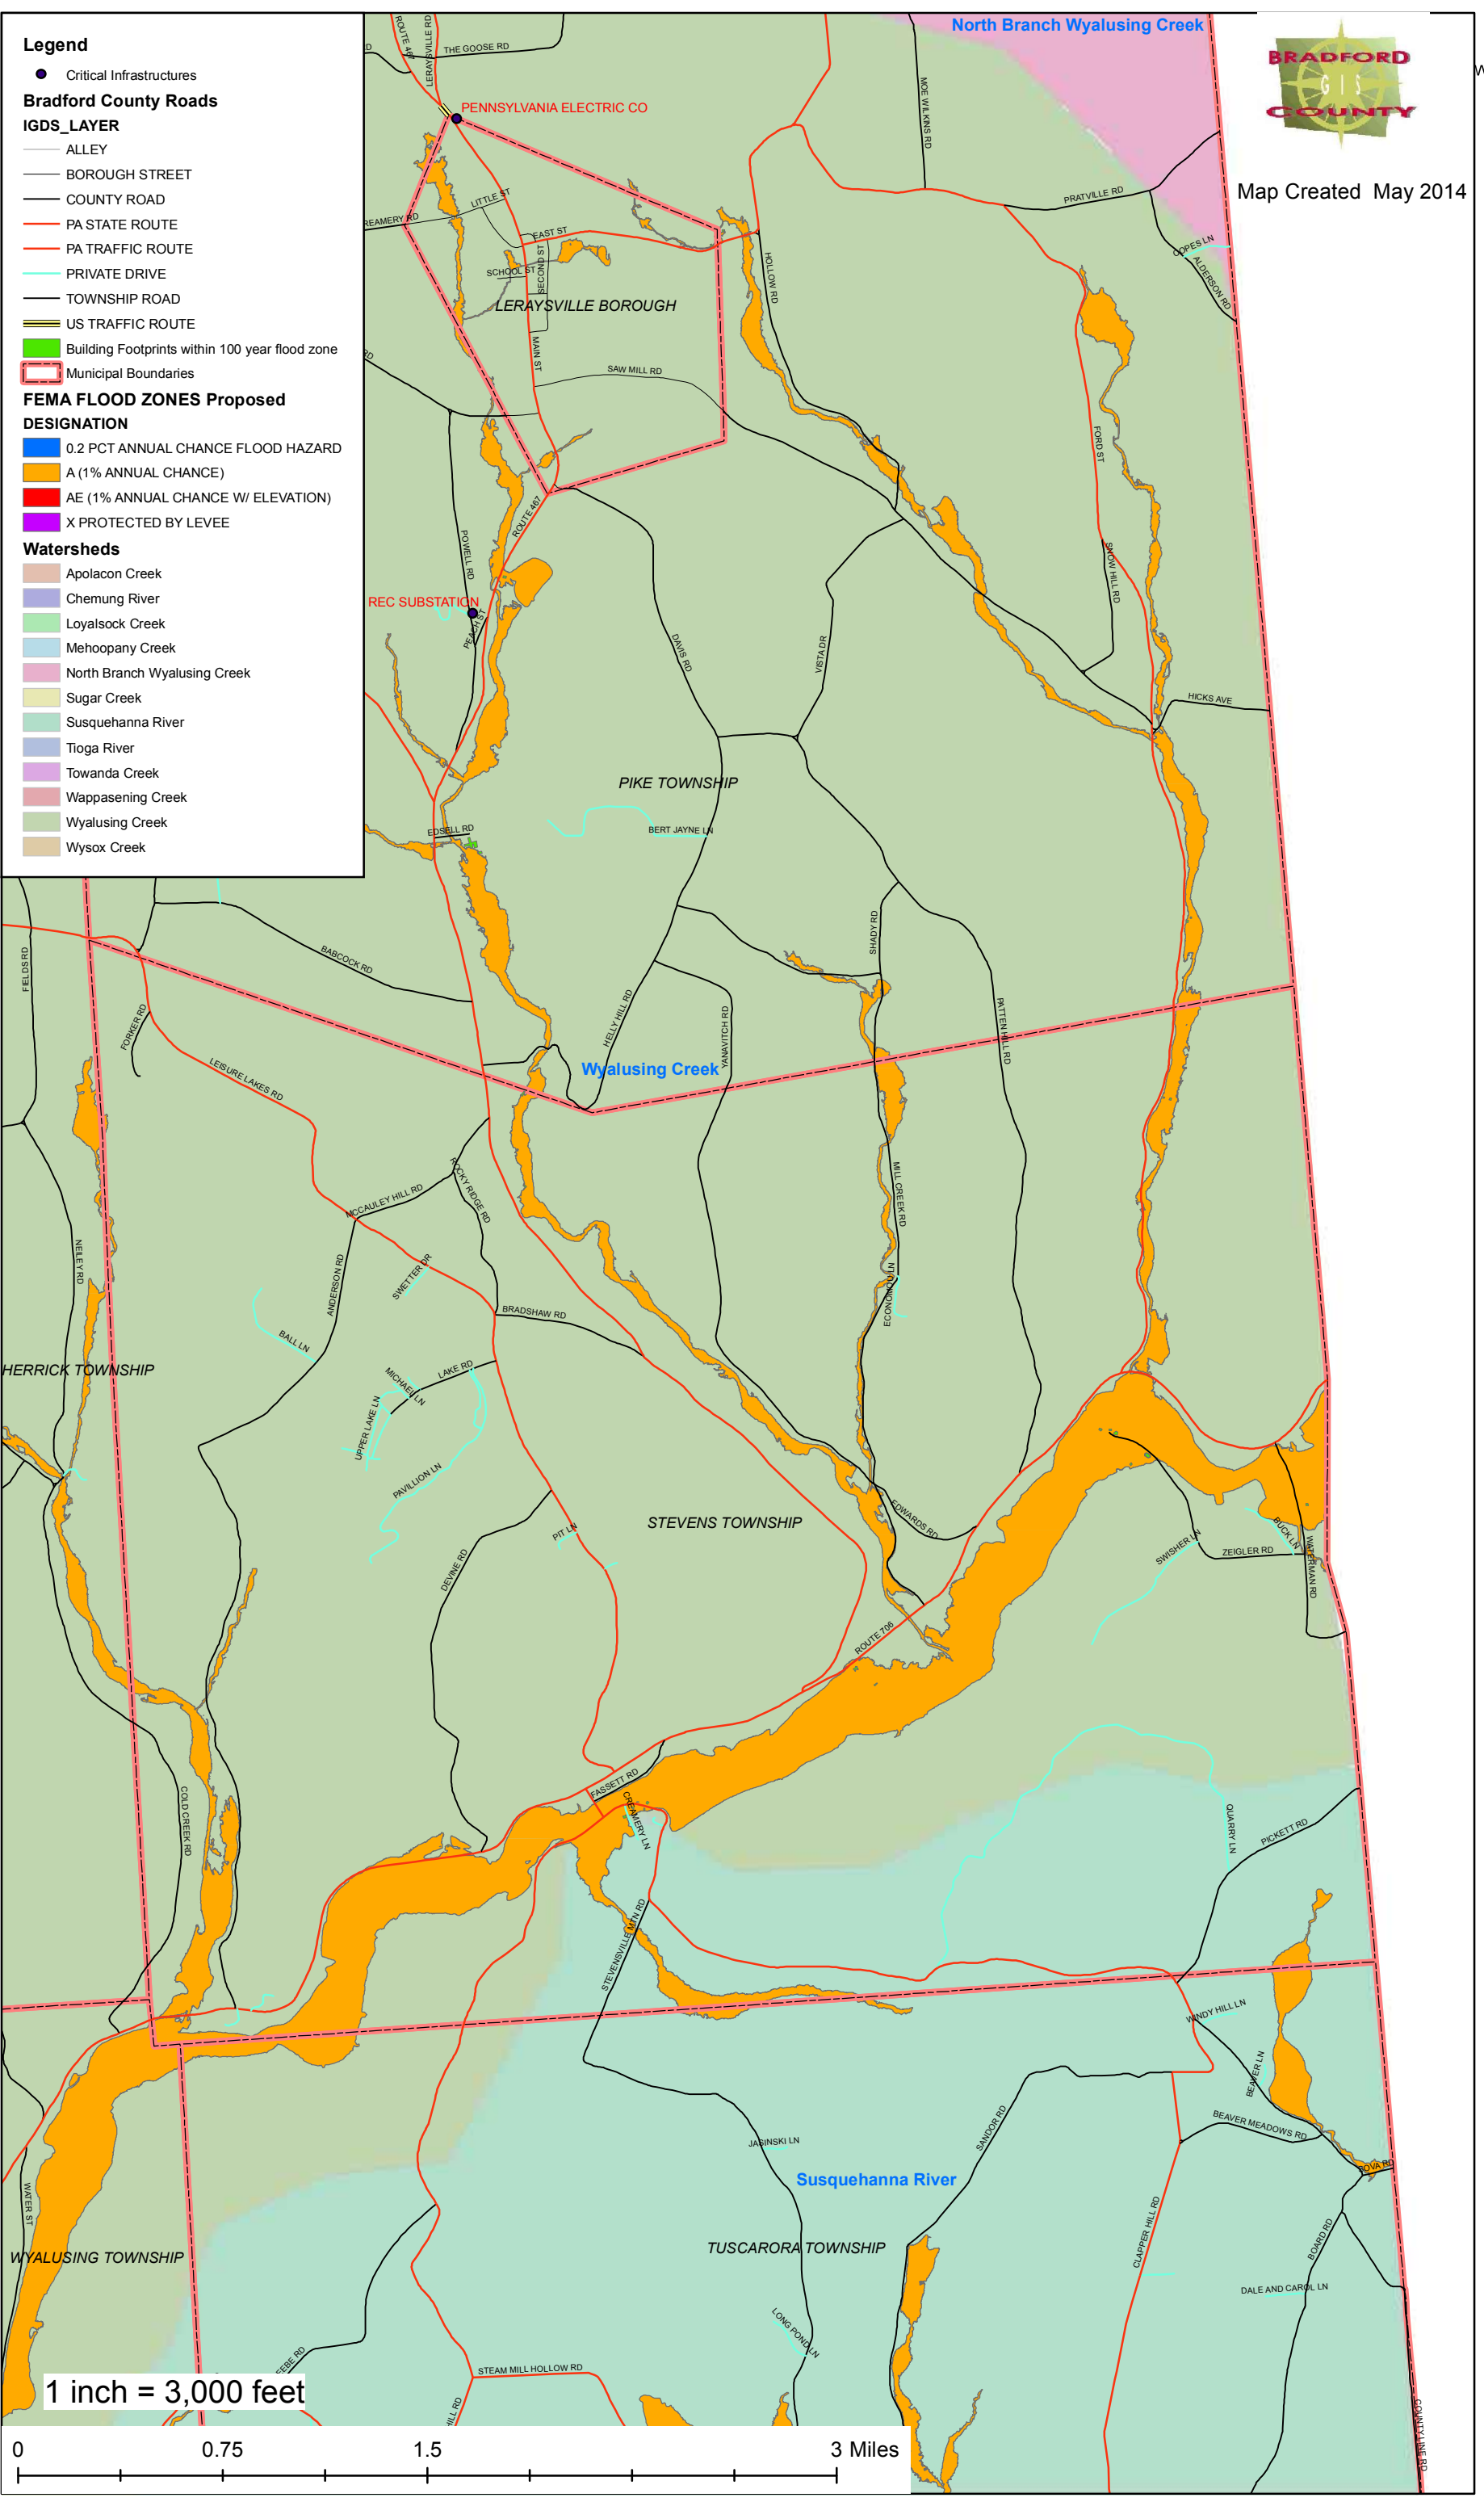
Legend
Critical Infrastructures
Bradford County Roads
IGDS_LAYER
ALLEY
BOROUGH STREET
COUNTY ROAD
PA STATE ROUTE
PA TRAFFIC ROUTE
PRIVATE DRIVE
TOWNSHIP ROAD
US TRAFFIC ROUTE
Building Footprints within 100 year flood zone
Municipal Boundaries
FEMA FLOOD ZONES Proposed
DESIGNATION
0.2 PCT ANNUAL CHANCE FLOOD HAZARD
A (1% ANNUAL CHANCE)
AE (1% ANNUAL CHANCE W/ ELEVATION)
X PROTECTED BY LEVEE
Watersheds
Apolacon Creek
Chemung River
Loyalsock Creek
Mehoopany Creek
North Branch Wyalusing Creek
Sugar Creek
Susquehanna River
Tioga River
Towanda Creek
Wappasening Creek
Wyalusing Creek
Wysox Creek

North Branch Wyalusing Creek
BRADFORD GIS COUNTY
Map Created May 2014

ROUTE 467
LERAYSVILLE RD
THE GOOSE RD
PENNSYLVANIA ELECTRIC CO
MOE WILKINS RD
PRATVILLE RD
COPES LN
ALDERSON RD
HOLLOW RD
REAMERY RD
LITTLE ST
EAST ST
SCHOOL ST
SECOND ST
LERAYSVILLE BOROUGH
MAIN ST
SAW MILL RD
FORD ST
SNOW HILL RD
POWELL RD
ROUTE 467
REC SUBSTATION
PEARL ST
DAVIS RD
VISTA DR
HICKS AVE
PIKE TOWNSHIP
EDSELL RD
BERT JAYNE LN
SHADY RD
BABCOCK RD
FIELDS RD
FORKER RD
HELLY HILL RD
YANAVITCH RD
PATTEN HILL RD
LEISURE LAKES RD
Wyalusing Creek
MILL CREEK RD
ROCKY RIDGE RD
MCCAULEY HILL RD
NELEY RD
ANDERSON RD
SWETTER DR
ECONOMOU LN
BALL LN
BRADSHAW RD
HERRICK TOWNSHIP
LAKE RD
MICHAEL LN
UPPER LAKE LN
PAVILLION LN
EDWARDS RD
STEVENS TOWNSHIP
PIT LN
DEVINE RD
BUCK LN
SWISHER LN
ZEIGLER RD
WATERMAN RD
ROUTE 706
FASSETT RD
CREAMERY LN
COLD CREEK RD
QUARRY LN
PICKETT RD
STEVENSVILLE MTN RD
WINDY HILL LN
BEAVER LN
BEAVER MEADOWS RD
JABINSKI LN
SANDOR RD
Susquehanna River
NOVA RD
WATER ST
WYALUSING TOWNSHIP
TUSCARORA TOWNSHIP
CLAPPER HILL RD
BOARD RD
DALE AND CAROL LN
LONG POND LN
FEBE RD
STEAM MILL HOLLOW RD
HILL RD
COUNTY LINE RD
1 inch = 3,000 feet
0 0.75 1.5 3 Miles